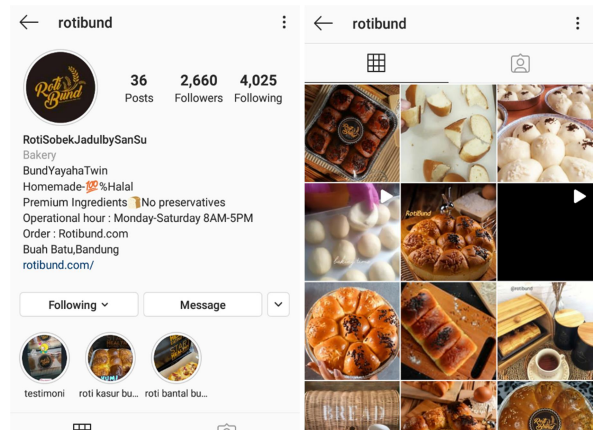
rotibund

Roti Bund

36 Posts
2,660 Followers
4,025 Following

RotiSobekJadulbySanSu
Bakery
BundYayahaTwin
Homemade-💯%Halal
Premium Ingredients 🍞No preservatives
Operational hour : Monday-Saturday 8AM-5PM
Order : Rotibund.com
Buah Batu,Bandung
rotibund.com/

Following
Message

testimoni
roti kasur bu...
roti bantal bu...

rotibund

RotiBund
@rotibund
BREAD